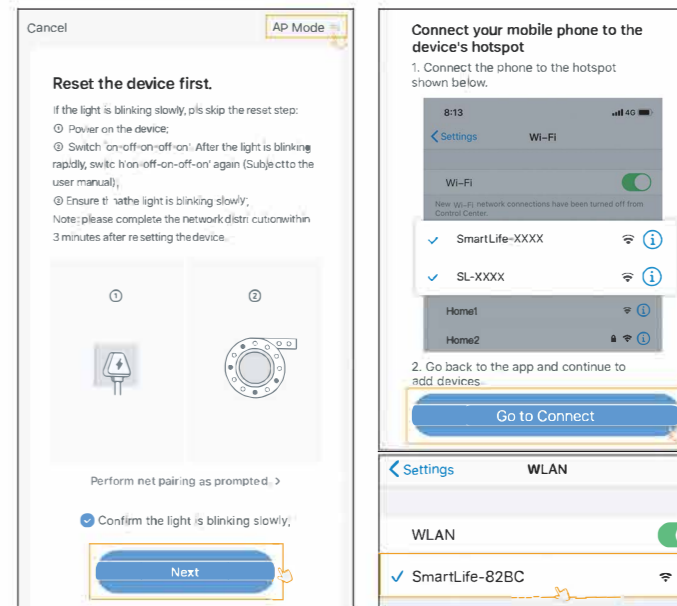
Cancel

AP Mode

Reset the device first.

If the light is blinking slowly, pls skip the reset step:
① Power on the device;
② Switch 'on-off-on-off-on'. After the light is blinking rapidly, switch on-off-on-off-on' again (Subject to the user manual);
③ Ensure that the light is blinking slowly;
Note: please complete the network distribution within 3 minutes after resetting the device.

①

②

Perform net pairing as prompted. >

Confirm the light is blinking slowly;

Next

Connect your mobile phone to the device's hotspot

1. Connect the phone to the hotspot shown below.

8:13

4G

< Settings

Wi-Fi

Wi-Fi

New Wi-Fi network connections have been turned off from Control Center.

✓ SmartLife-XXXX

✓ SL-XXXX

Home1

Home2

2. Go back to the app and continue to add devices.

Go to Connect

< Settings

WLAN

WLAN

✓ SmartLife-82BC